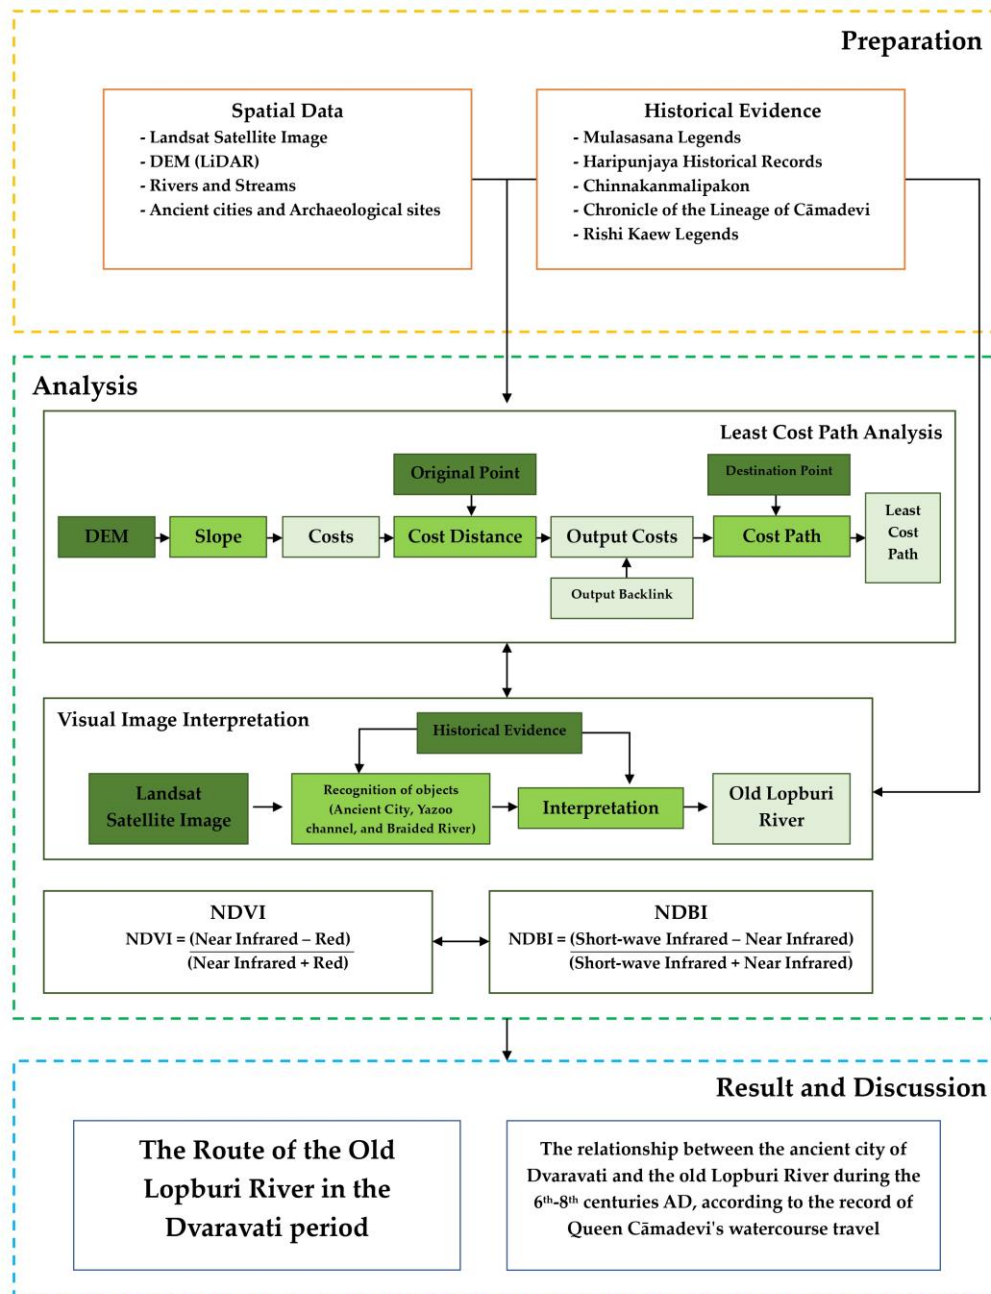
Preparation

Spatial Data
- Landsat Satellite Image
- DEM (LiDAR)
- Rivers and Streams
- Ancient cities and Archaeological sites

Historical Evidence
- Mulasasana Legends
- Haripunjaya Historical Records
- Chinnakanmalipakon
- Chronicle of the Lineage of Cāmadevi
- Rishi Kaew Legends

Analysis

Least Cost Path Analysis

Original Point

Destination Point

DEM

Slope

Costs

Cost Distance

Output Costs

Cost Path

Least Cost Path

Output Backlink

Visual Image Interpretation

Historical Evidence

Landsat Satellite Image

Recognition of objects (Ancient City, Yazoo channel, and Braided River)

Interpretation

Old Lopburi River

NDVI
NDVI = $\frac{(\text{Near Infrared} - \text{Red})}{(\text{Near Infrared} + \text{Red})}$

NDBI
NDBI = $\frac{(\text{Short-wave Infrared} - \text{Near Infrared})}{(\text{Short-wave Infrared} + \text{Near Infrared})}$

Result and Discussion

The Route of the Old Lopburi River in the Dvaravati period

The relationship between the ancient city of Dvaravati and the old Lopburi River during the $6^{th}$-$8^{th}$ centuries AD, according to the record of Queen Cāmadevi's watercourse travel